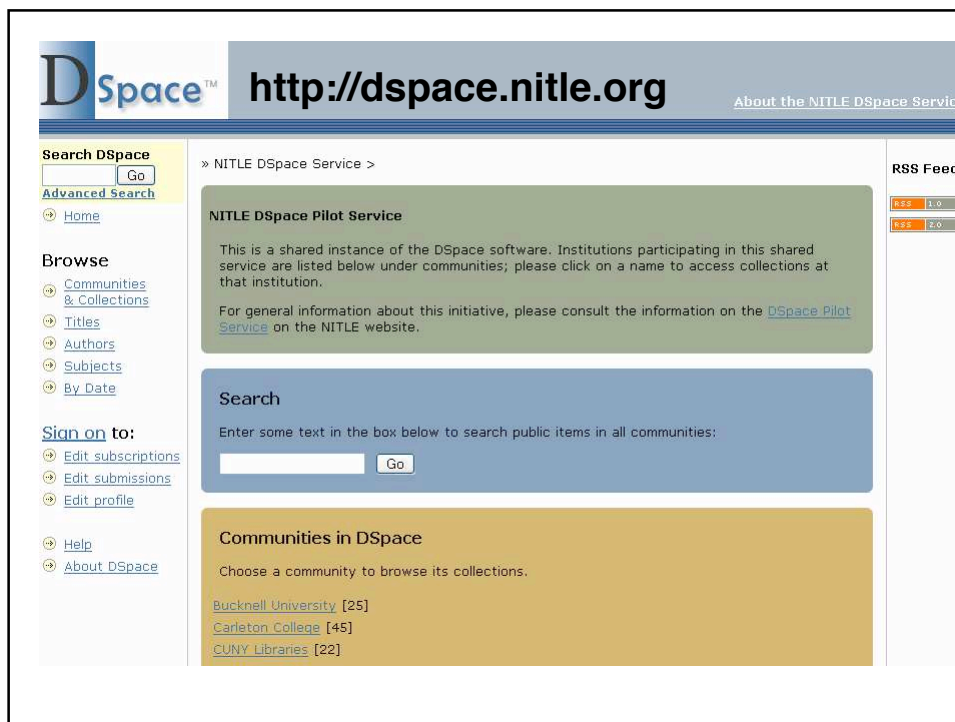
DSpace™ http://dspace.nitle.org

About the NITLE DSpace Servic

Search DSpace
Go
Advanced Search
Home

Browse
Communities & Collections
Titles
Authors
Subjects
By Date

Sign on to:
Edit subscriptions
Edit submissions
Edit profile

Help
About DSpace

» NITLE DSpace Service >

NITLE DSpace Pilot Service

This is a shared instance of the DSpace software. Institutions participating in this shared service are listed below under communities; please click on a name to access collections at that institution.

For general information about this initiative, please consult the information on the DSpace Pilot Service on the NITLE website.

Search

Enter some text in the box below to search public items in all communities:

Go

Communities in DSpace

Choose a community to browse its collections.

Bucknell University [25]
Carleton College [45]
CUNY Libraries [22]

RSS Feed
RSS 1.0
RSS 2.0